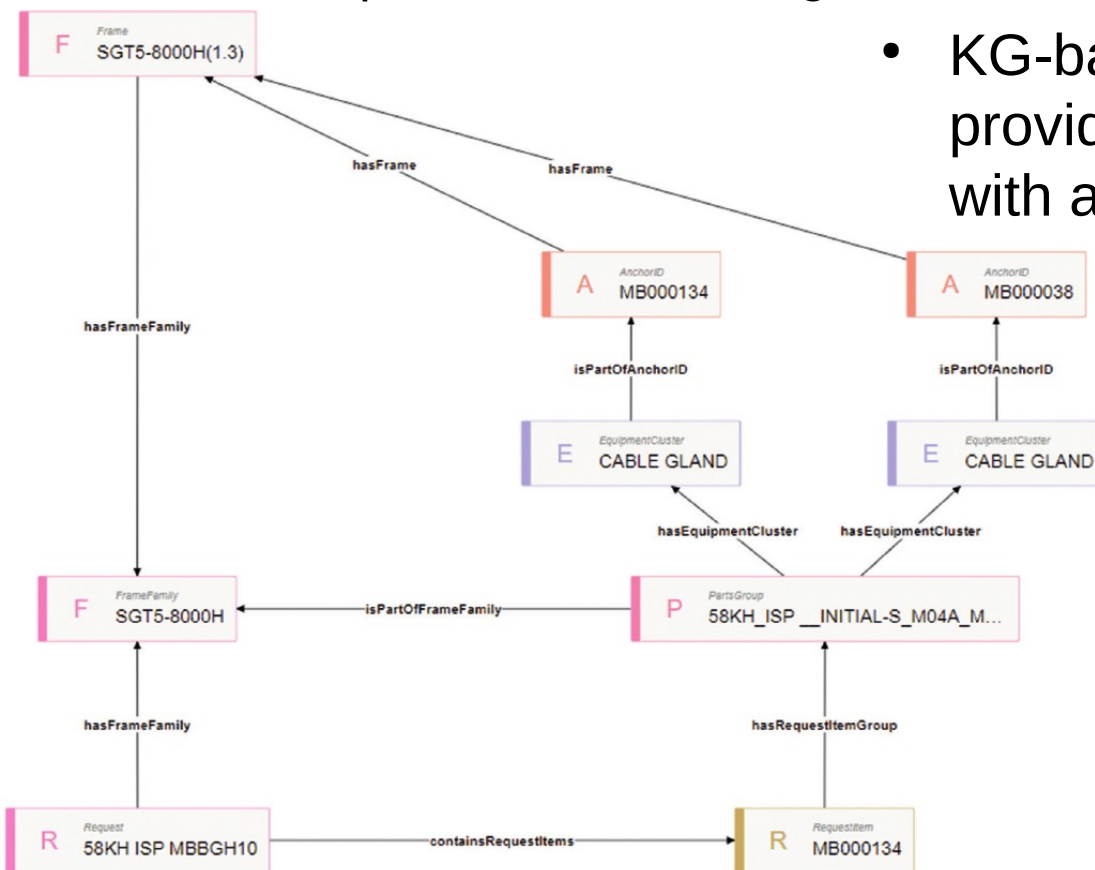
F Frame SGT5-8000H(1.3)

• KG-ba provid with a

hasFrame

hasFrame

A AnchorID MB000134

A AnchorID MB000038

hasFrameFamily

isPartOfAnchorID

isPartOfAnchorID

E EquipmentCluster CABLE GLAND

E EquipmentCluster CABLE GLAND

hasEquipmentCluster

hasEquipmentCluster

F FrameFamily SGT5-8000H

isPartOfFrameFamily

P PartsGroup 58KH_ISP __INITIAL-S_M04A_M...

hasFrameFamily

hasRequestItemGroup

R Request 58KH ISP MBBGH10

containsRequestItems

R RequestItem MB000134